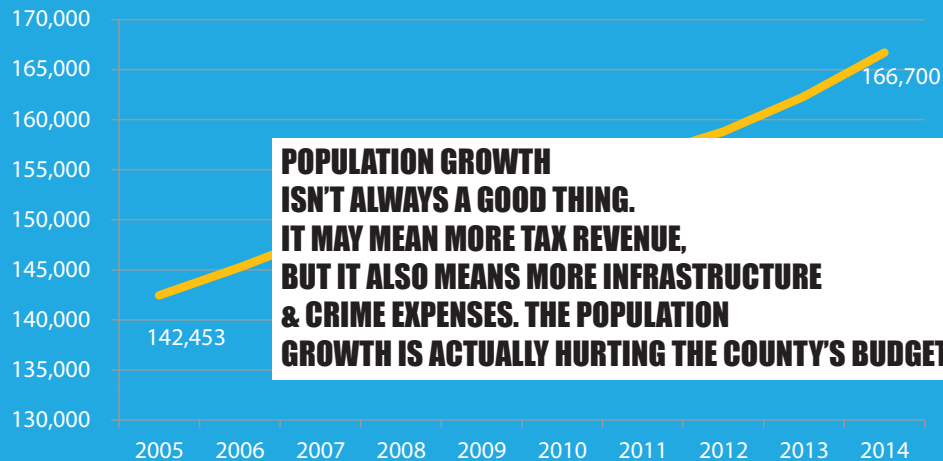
170,000
165,000
160,000
155,000
150,000
145,000
140,000
135,000
130,000

166,700

142,453

POPULATION GROWTH ISN'T ALWAYS A GOOD THING. IT MAY MEAN MORE TAX REVENUE, BUT IT ALSO MEANS MORE INFRASTRUCTURE & CRIME EXPENSES. THE POPULATION GROWTH IS ACTUALLY HURTING THE COUNTY'S BUDGET

2005 2006 2007 2008 2009 2010 2011 2012 2013 2014